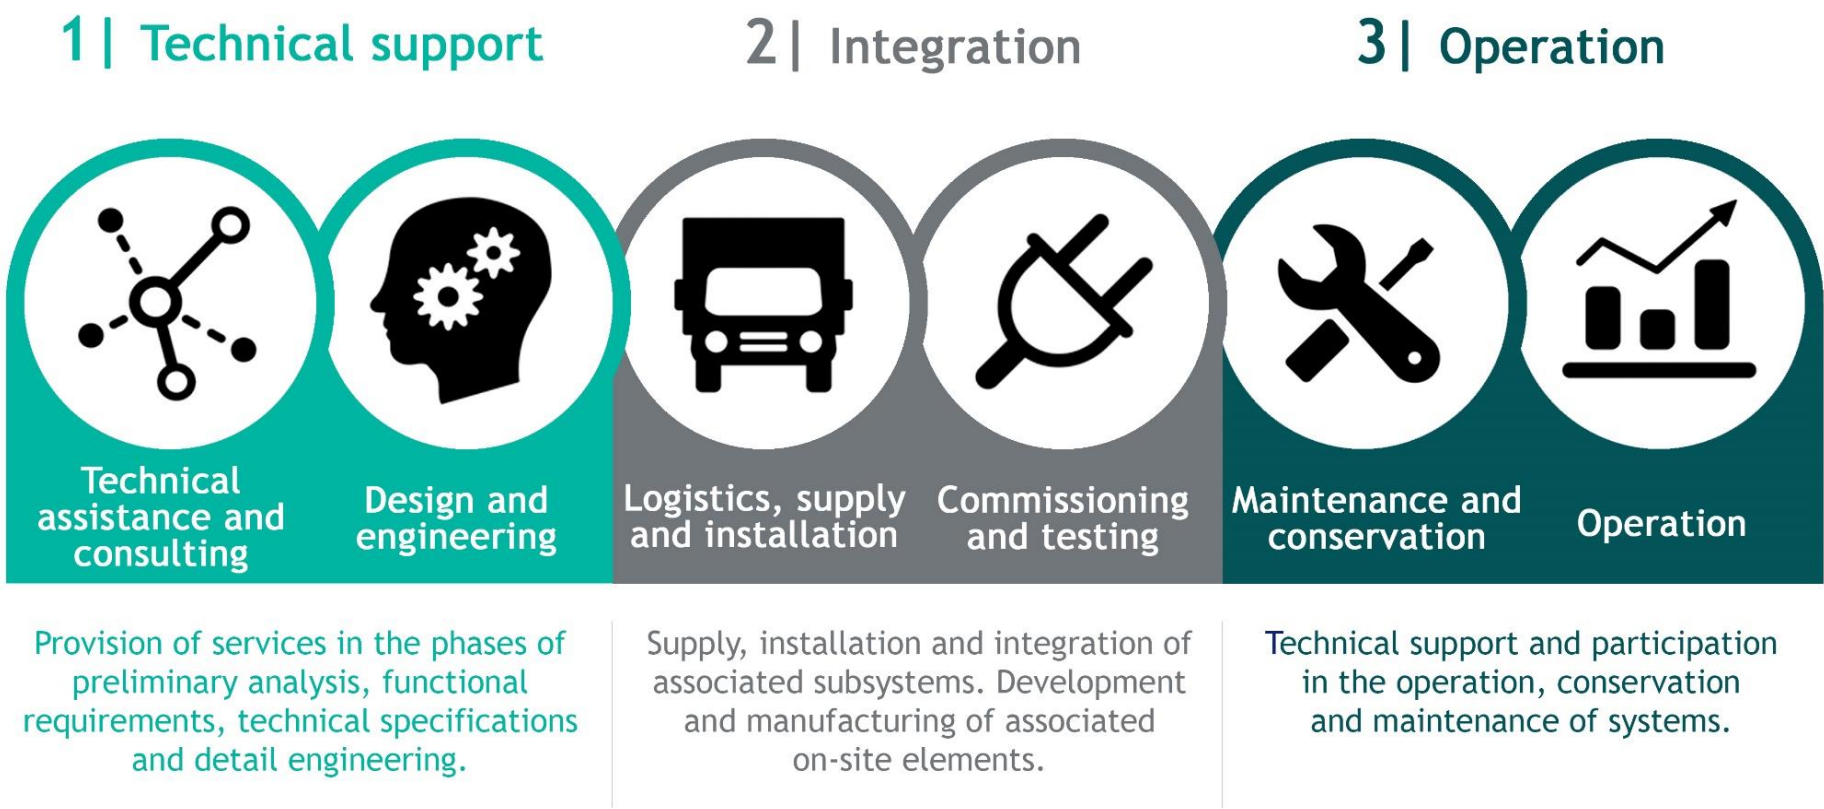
1| Technical support

2| Integration

3| Operation

Technical assistance and consulting

Design and engineering

Logistics, supply and installation

Commissioning and testing

Maintenance and conservation

Operation

Provision of services in the phases of preliminary analysis, functional requirements, technical specifications and detail engineering.

Supply, installation and integration of associated subsystems. Development and manufacturing of associated on-site elements.

Technical support and participation in the operation, conservation and maintenance of systems.